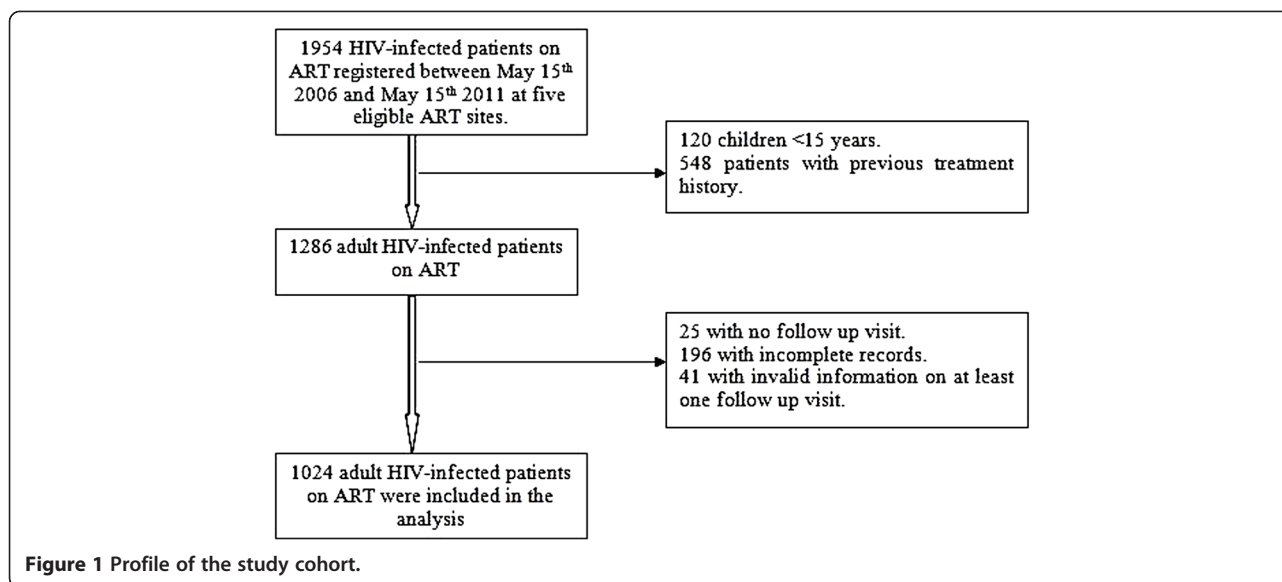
1954 HIV-infected patients on ART registered between May 15$^{th}$ 2006 and May 15$^{th}$ 2011 at five eligible ART sites.

120 children <15 years.
548 patients with previous treatment history.

1286 adult HIV-infected patients on ART

25 with no follow up visit.
196 with incomplete records.
41 with invalid information on at least one follow up visit.

1024 adult HIV-infected patients on ART were included in the analysis

Figure 1 Profile of the study cohort.